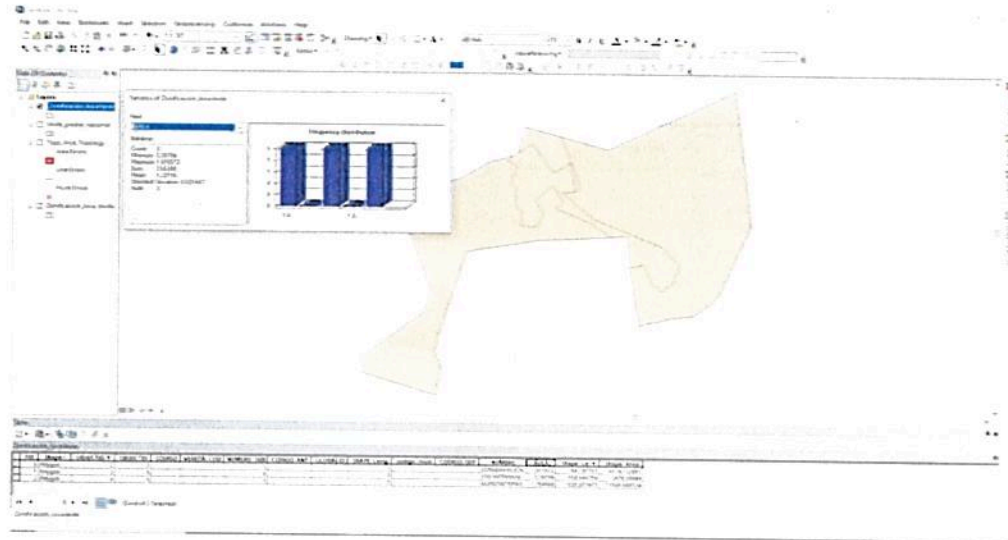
File Edit View Bookmarks Insert Selection Geoprocessing Customize Windows Help

Table Of Contents

Layers

Statistics of Dumificacion_Secundaria

Field

Statistics:

Count: 3
Minimum: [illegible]
Maximum: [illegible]
Sum: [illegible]
Mean: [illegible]
Standard Deviation: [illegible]
Nulls: 0

Frequency Distribution

Table

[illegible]